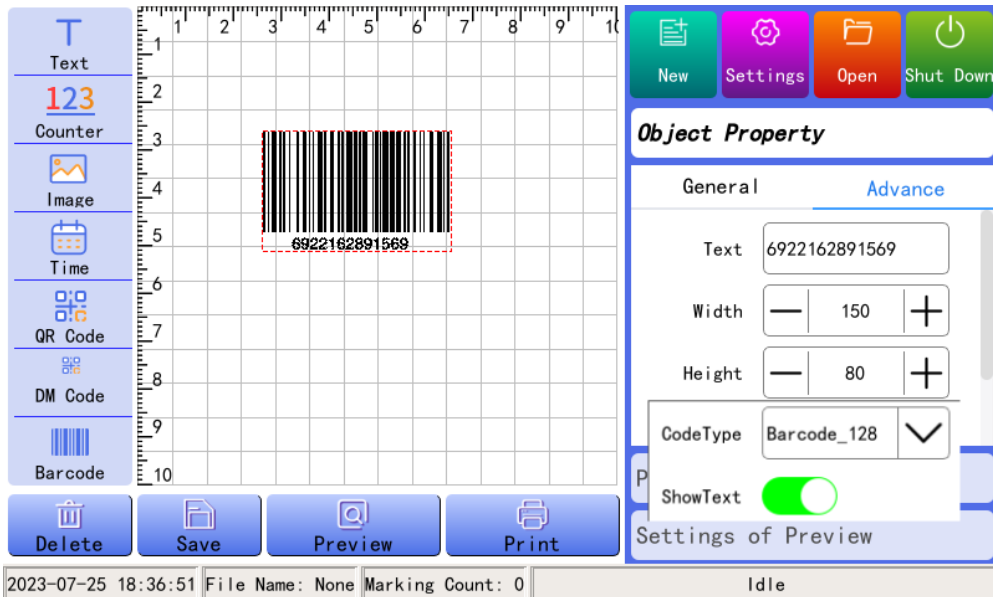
Text
123
Counter
Image
Time
QR Code
DM Code
Barcode

1 2 3 4 5 6 7 8 9 1(

1
2
3
4
5
6
7
8
9
10

6922162891569

New
Settings
Open
Shut Down

Object Property

General
Advance

Text 6922162891569
Width 150
Height 80
CodeType Barcode_128
ShowText

P

Settings of Preview

Delete
Save
Preview
Print

2023-07-25 18:36:51 File Name: None Marking Count: 0 Idle